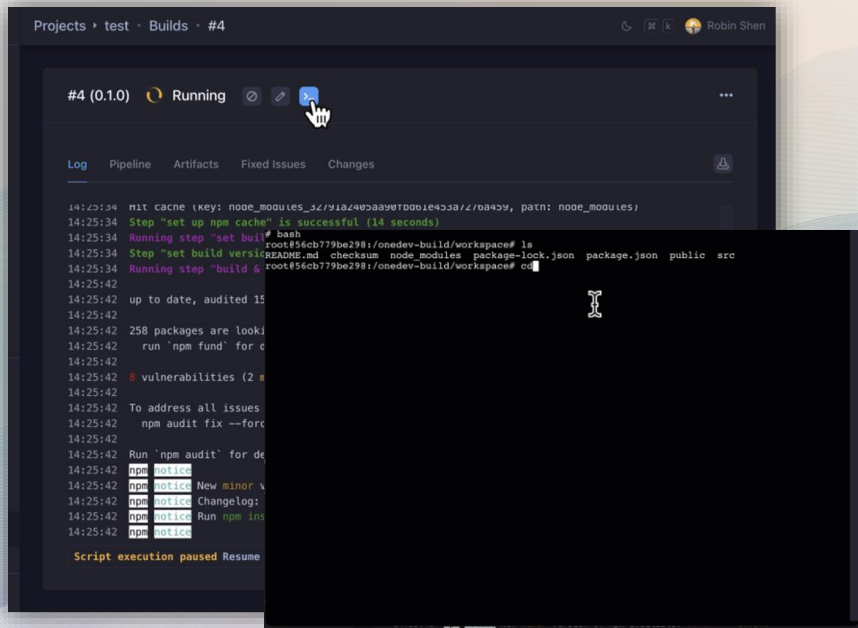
Projects ▸ test • Builds • #4

⌘ k Robin Shen

#4 (0.1.0) Running

•••

Log Pipeline Artifacts Fixed Issues Changes

14:25:34 Hit cache (key: node_modules_32791a2405aa90fbd61e453a7276a459, path: node_modules)
14:25:34 Step "set up npm cache" is successful (14 seconds)
14:25:34 Running step "set buil
14:25:34 Step "set build versic
14:25:34 Running step "build &
14:25:42
14:25:42 up to date, audited 15
14:25:42
14:25:42 258 packages are looki
14:25:42 run `npm fund` for d
14:25:42
14:25:42 8 vulnerabilities (2 m
14:25:42
14:25:42 To address all issues
14:25:42 npm audit fix --forc
14:25:42
14:25:42 Run `npm audit` for de
14:25:42 npm notice
14:25:42 npm notice New minor v
14:25:42 npm notice Changelog:
14:25:42 npm notice Run npm ins
14:25:42 npm notice

Script execution paused Resume

# bash
root@56cb779be298:/onedev-build/workspace# ls
README.md checksum node_modules package-lock.json package.json public src
root@56cb779be298:/onedev-build/workspace# cd